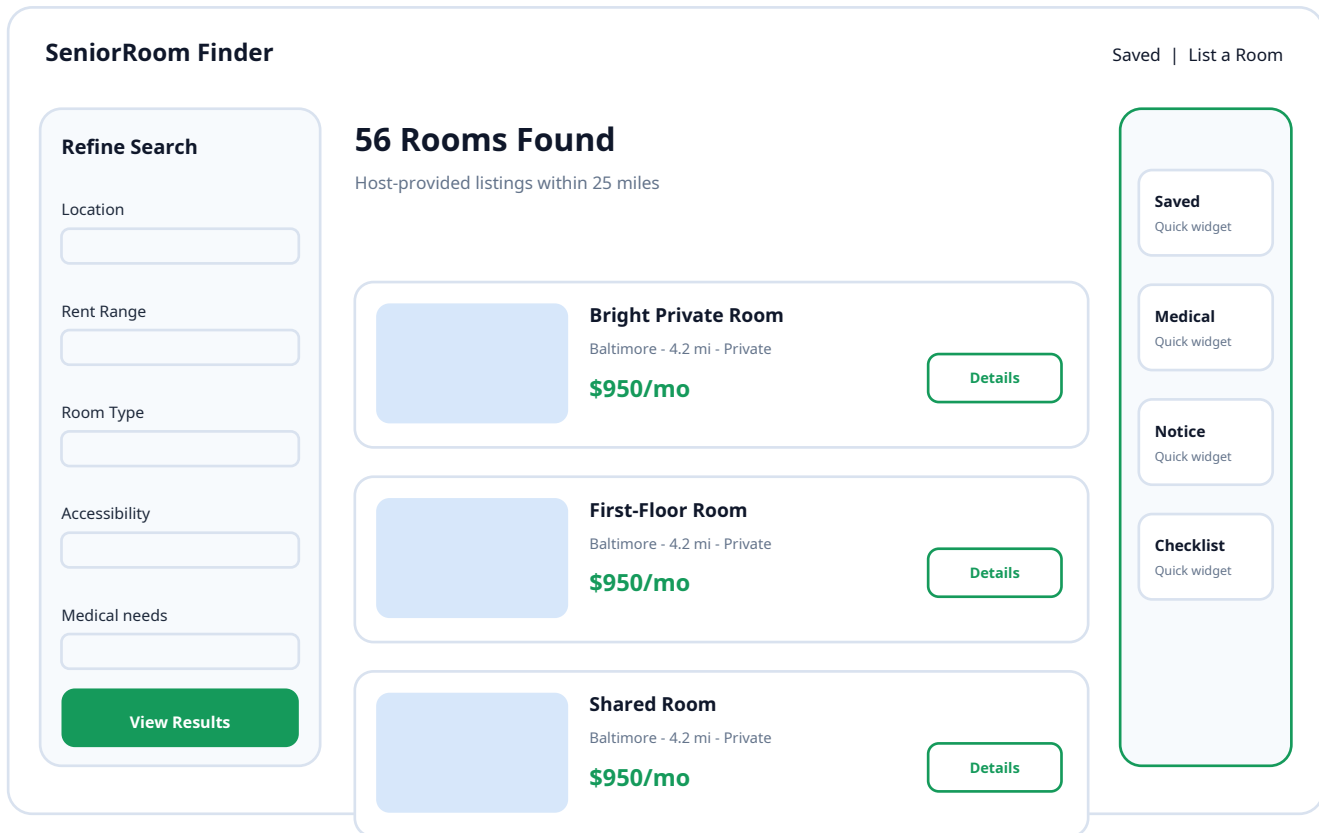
SeniorRoom Finder

Saved | List a Room

Refine Search

Location

Rent Range

Room Type

Accessibility

Medical needs

View Results

56 Rooms Found

Host-provided listings within 25 miles

Bright Private Room

Baltimore - 4.2 mi - Private

$950/mo

Details

First-Floor Room

Baltimore - 4.2 mi - Private

$950/mo

Details

Shared Room

Baltimore - 4.2 mi - Private

$950/mo

Details

Saved

Quick widget

Medical

Quick widget

Notice

Quick widget

Checklist

Quick widget